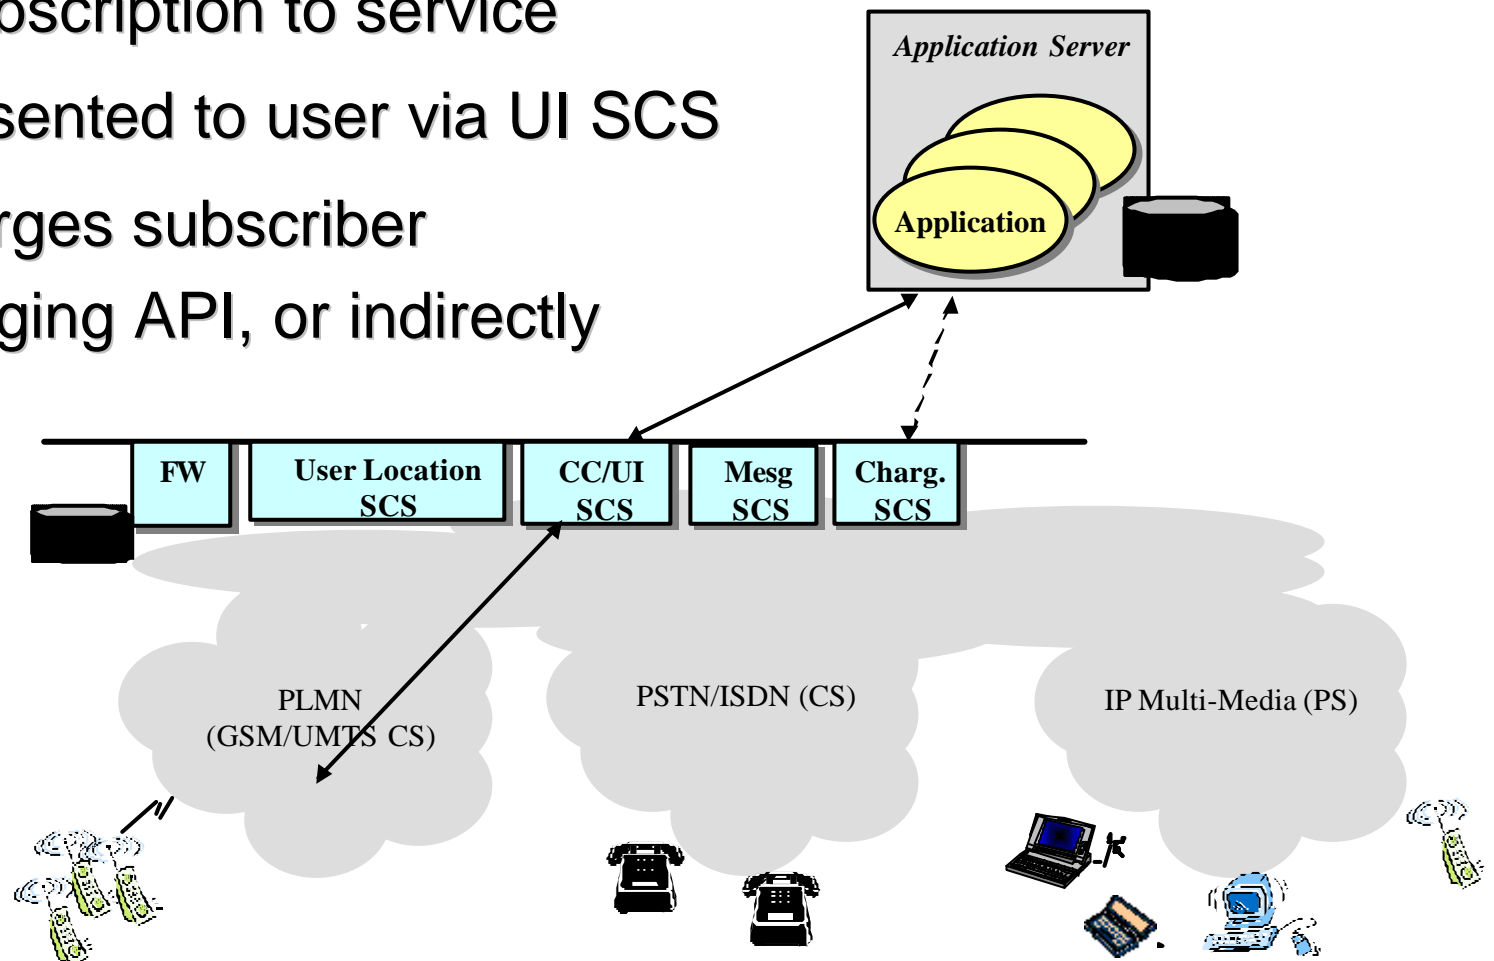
bscription to service
sented to user via UI SCS
rges subscriber
ging API, or indirectly

Application Server

Application

FW

User Location SCS

CC/UI SCS

Mesg SCS

Charg. SCS

PLMN (GSM/UMTS CS)

PSTN/ISDN (CS)

IP Multi-Media (PS)